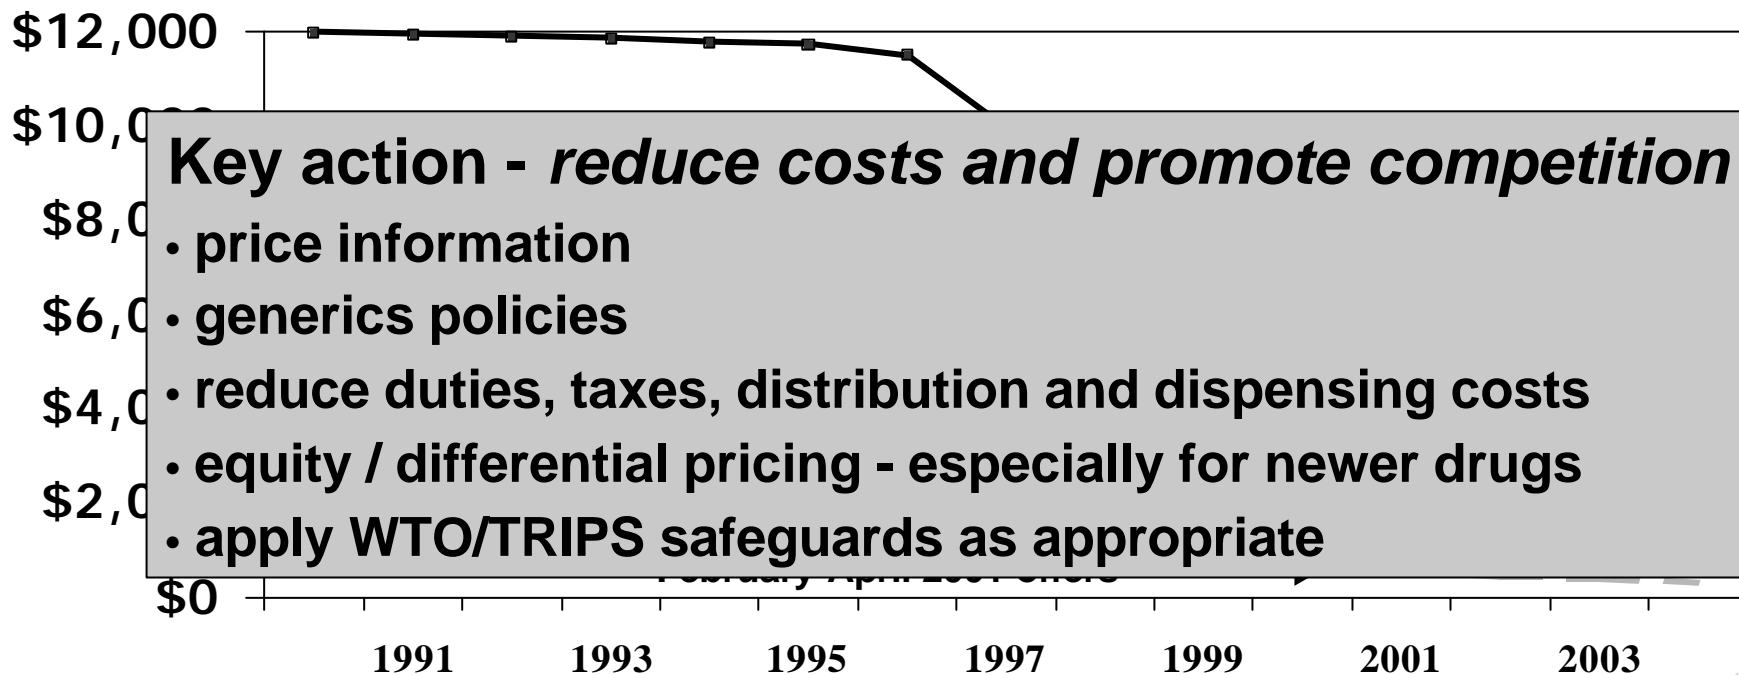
$12,000
$10,0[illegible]
$8,0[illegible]
$6,0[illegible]
$4,0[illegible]
$2,0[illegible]
$0

Key action - *reduce costs and promote competition*
• price information
• generics policies
• reduce duties, taxes, distribution and dispensing costs
• equity / differential pricing - especially for newer drugs
• apply WTO/TRIPS safeguards as appropriate

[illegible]

1991 1993 1995 1997 1999 2001 2003